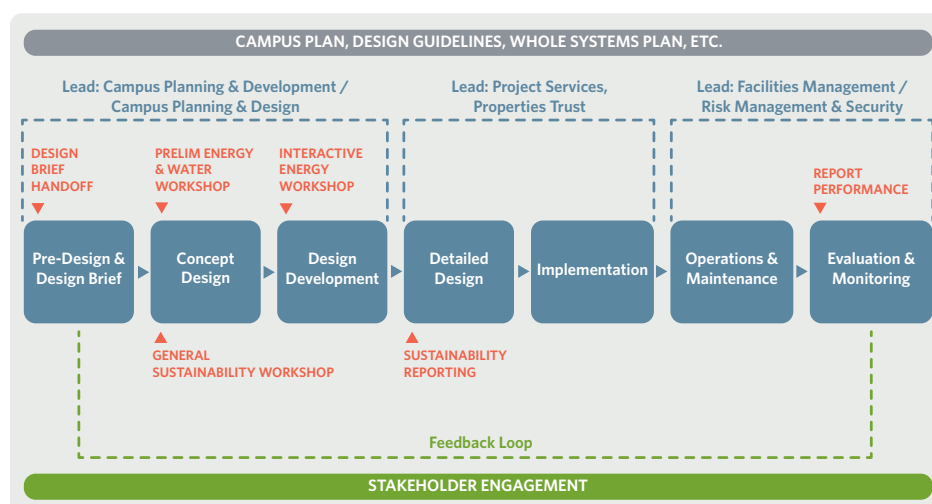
CAMPUS PLAN, DESIGN GUIDELINES, WHOLE SYSTEMS PLAN, ETC.

Lead: Campus Planning & Development / Campus Planning & Design

Lead: Project Services, Properties Trust

Lead: Facilities Management / Risk Management & Security

DESIGN BRIEF HANDOFF

PRELIM ENERGY & WATER WORKSHOP

INTERACTIVE ENERGY WORKSHOP

REPORT PERFORMANCE

Pre-Design & Design Brief

Concept Design

Design Development

Detailed Design

Implementation

Operations & Maintenance

Evaluation & Monitoring

GENERAL SUSTAINABILITY WORKSHOP

SUSTAINABILITY REPORTING

Feedback Loop

STAKEHOLDER ENGAGEMENT